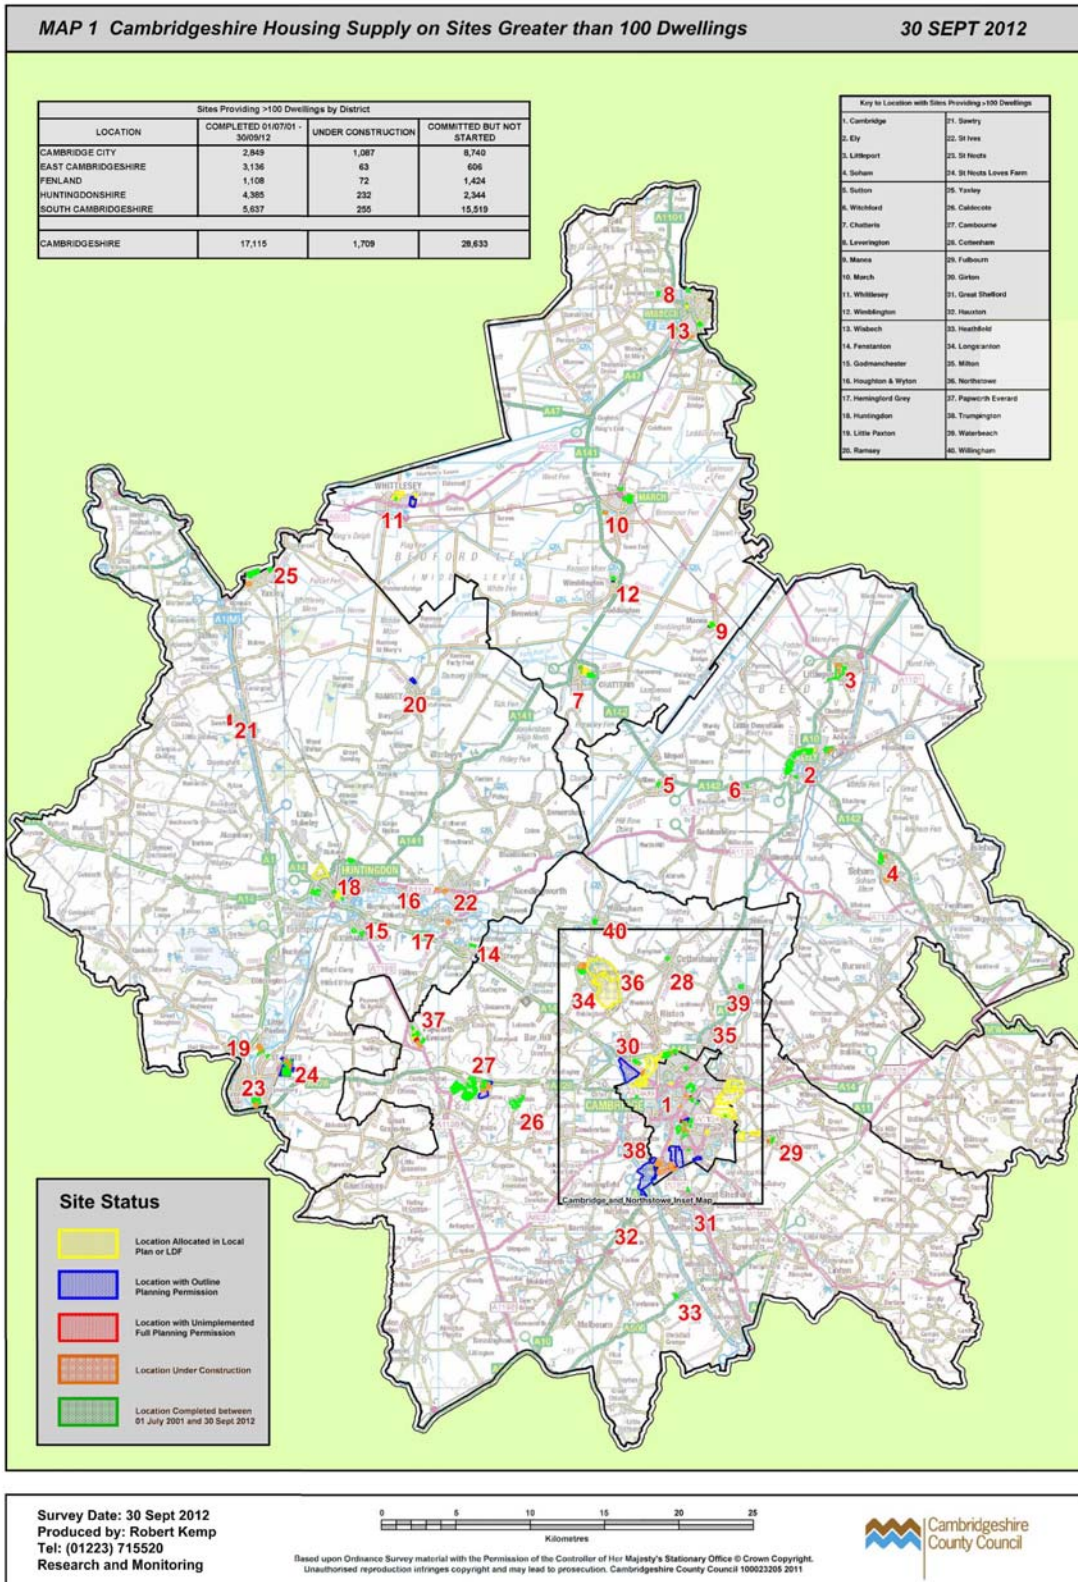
MAP 1 Cambridgeshire Housing Supply on Sites Greater than 100 Dwellings

30 SEPT 2012

Sites Providing >100 Dwellings by District

| LOCATION | COMPLETED 01/07/01 - 30/09/12 | UNDER CONSTRUCTION | COMMITTED BUT NOT STARTED |
|---|---|---|---|
| CAMBRIDGE CITY | 2,849 | 1,087 | 8,740 |
| EAST CAMBRIDGESHIRE | 3,136 | 63 | 606 |
| FENLAND | 1,108 | 72 | 1,424 |
| HUNTINGDONSHIRE | 4,385 | 232 | 2,344 |
| SOUTH CAMBRIDGESHIRE | 5,637 | 255 | 15,519 |
| CAMBRIDGESHIRE | 17,115 | 1,709 | 28,633 |

Key to Location with Sites Providing >100 Dwellings

| | |
|---|---|
| 1. Cambridge | 21. Sawtry |
| 2. Ely | 22. St Ives |
| 3. Littleport | 23. St Neots |
| 4. Soham | 24. St Neots Loves Farm |
| 5. Sutton | 25. Yaxley |
| 6. Witchford | 26. Caldecote |
| 7. Chatteris | 27. Cambourne |
| 8. Leverington | 28. Cottenham |
| 9. Manea | 29. Fulbourn |
| 10. March | 30. Girton |
| 11. Whittlesey | 31. Great Shelford |
| 12. Wimblington | 32. Hauxton |
| 13. Wisbech | 33. Heathfield |
| 14. Fenstanton | 34. Longstanton |
| 15. Godmanchester | 35. Milton |
| 16. Houghton & Wyton | 36. Northstowe |
| 17. Hemingford Grey | 37. Papworth Everard |
| 18. Huntingdon | 38. Trumpington |
| 19. Little Paxton | 39. Waterbeach |
| 20. Ramsey | 40. Willingham |

8 13 11 10 12 9 25 3 20 7 21 5 6 2 4 18 16 22 15 17 14 40 36 28 34 39 37 35 30 19 27 24 23 1 26 38 29 31 32 33

WHITTLESEY MARCH WISBECH CHATTERIS HUNTINGDON CAMBRIDGE RAMSEY BEDFORD LEVEL A141 A142 A47 A10 A14 A1(M) A1101

Cambridge and Northstowe Inset Map

Site Status
Location Allocated in Local Plan or LDF
Location with Outline Planning Permission
Location with Unimplemented Full Planning Permission
Location Under Construction
Location Completed between 01 July 2001 and 30 Sept 2012

Survey Date: 30 Sept 2012
Produced by: Robert Kemp
Tel: (01223) 715520
Research and Monitoring

0 5 10 15 20 25
Kilometres

Based upon Ordnance Survey material with the Permission of the Controller of Her Majesty's Stationary Office © Crown Copyright. Unauthorised reproduction infringes copyright and may lead to prosecution. Cambridgeshire County Council 100023205 2011

Cambridgeshire County Council